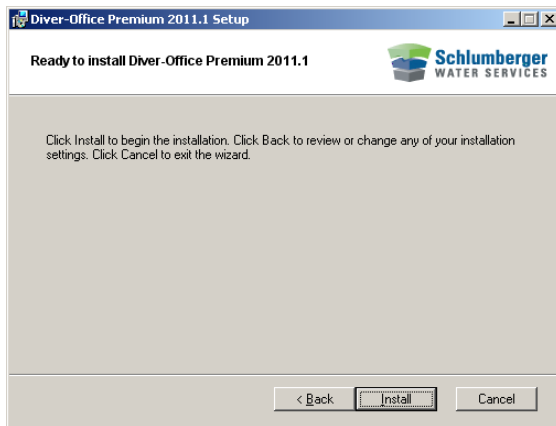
Diver-Office Premium 2011.1 Setup

Ready to install Diver-Office Premium 2011.1

Schlumberger
WATER SERVICES

Click Install to begin the installation. Click Back to review or change any of your installation settings. Click Cancel to exit the wizard.

< Back

Install

Cancel